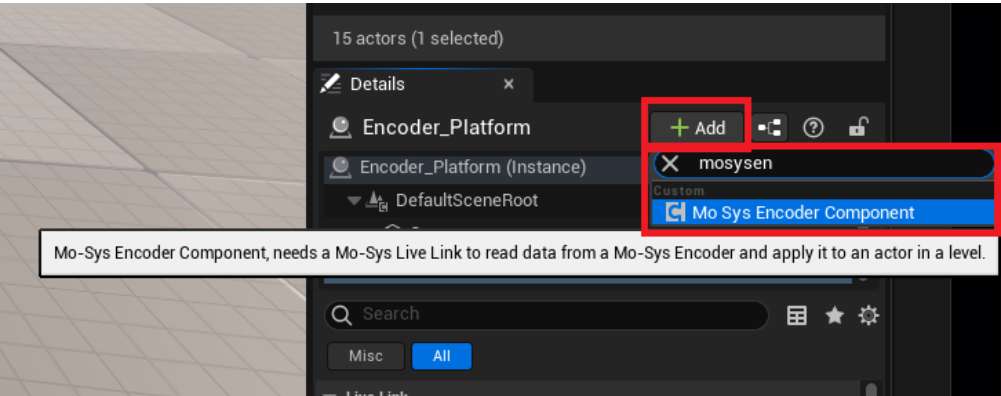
15 actors (1 selected)

Details ×

Encoder_Platform

+ Add

Encoder_Platform (Instance)

DefaultSceneRoot

mosysen

Custom

Mo Sys Encoder Component

Mo-Sys Encoder Component, needs a Mo-Sys Live Link to read data from a Mo-Sys Encoder and apply it to an actor in a level.

Search

Misc

All

Live Link